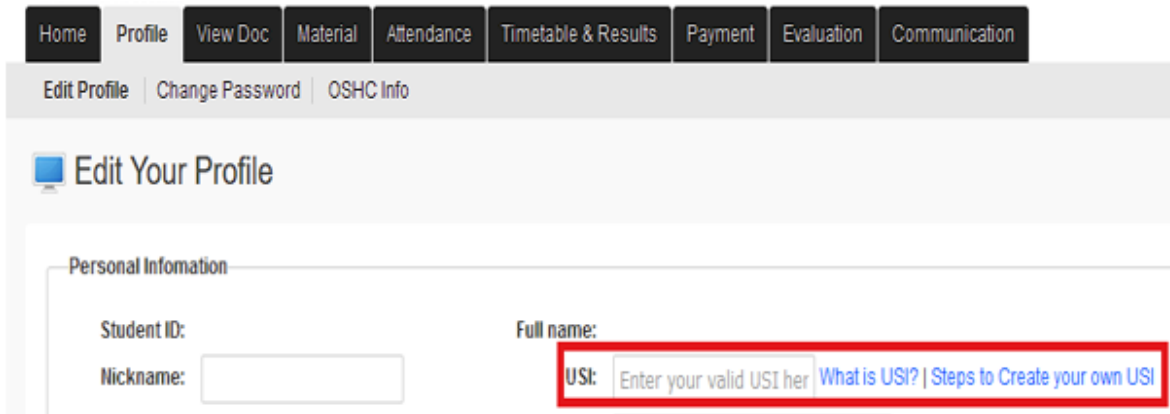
Home | Profile | View Doc | Material | Attendance | Timetable & Results | Payment | Evaluation | Communication

Edit Profile | Change Password | OSHC Info

Edit Your Profile

Personal Infomation

Student ID:

Full name:

Nickname:

USI: Enter your valid USI her What is USI? | Steps to Create your own USI